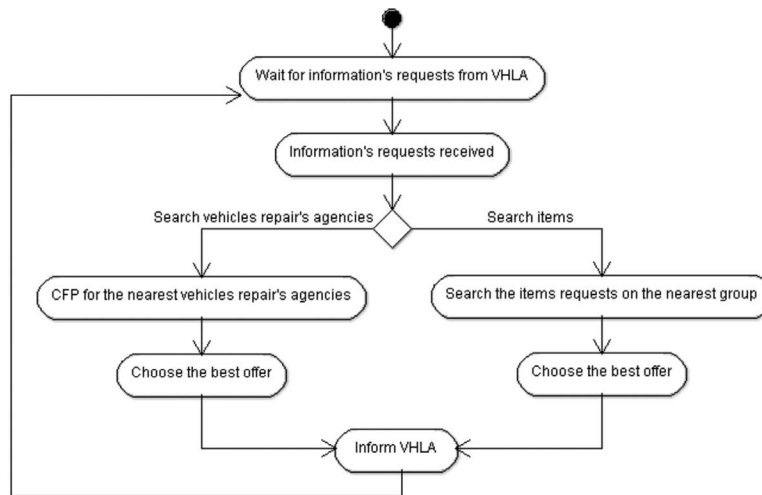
Wait for information's requests from VHLA

Information's requests received

Search vehicles repair's agencies

Search items

CFP for the nearest vehicles repair's agencies

Search the items requests on the nearest group

Choose the best offer

Choose the best offer

Inform VHLA